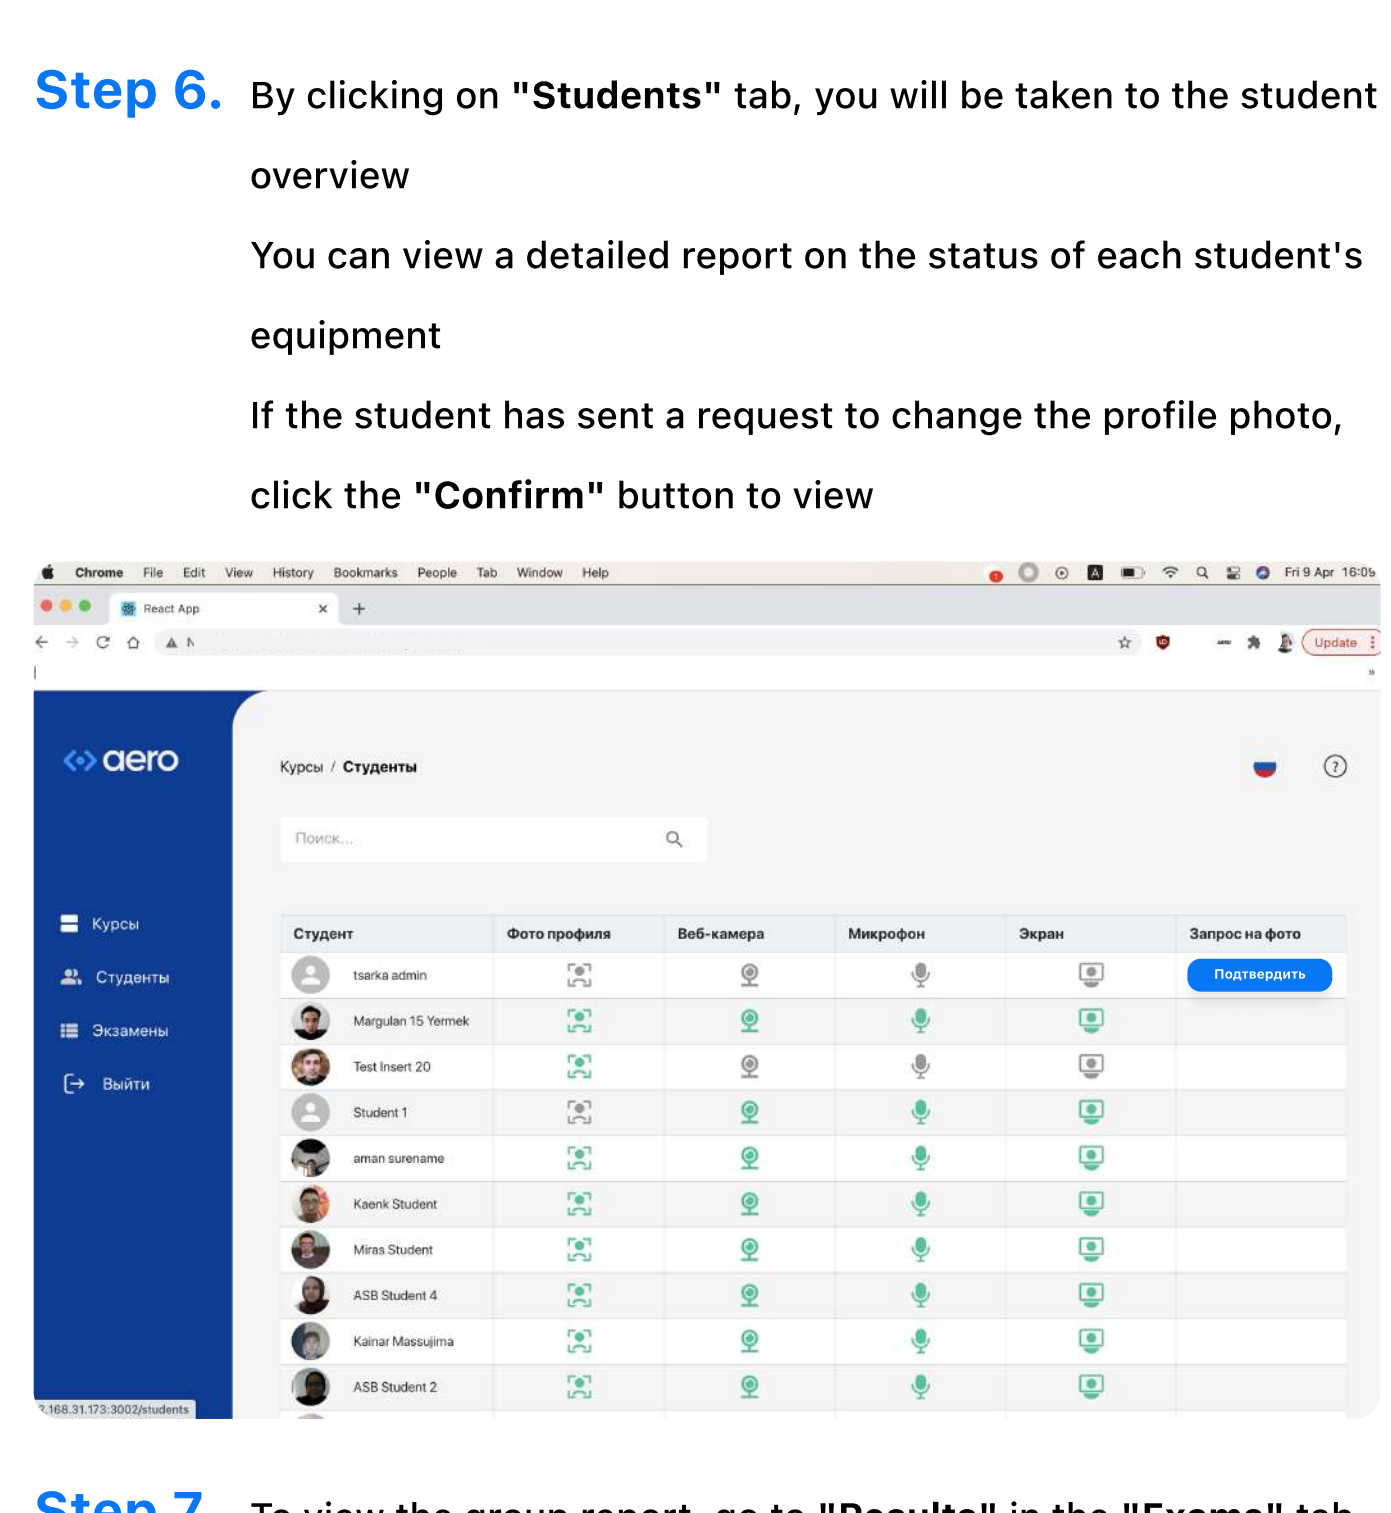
Step 6. By clicking on **"Students"** tab, you will be taken to the student overview

You can view a detailed report on the status of each student's equipment

If the student has sent a request to change the profile photo, click the **"Confirm"** button to view

Chrome File Edit View History Bookmarks People Tab Window Help Fri 9 Apr 16:09

React App

Update

aero

Курсы
Студенты
Экзамены
Выйти

Курсы / Студенты

Поиск...

| Студент | Фото профиля | Веб-камера | Микрофон | Экран | Запрос на фото |
|---|---|---|---|---|---|
| tsarka admin | | | | | Подтвердить |
| Margulan 15 Yermek | | | | | |
| Test Insert 20 | | | | | |
| Student 1 | | | | | |
| aman surename | | | | | |
| Kaenk Student | | | | | |
| Miras Student | | | | | |
| ASB Student 4 | | | | | |
| Kainar Massujima | | | | | |
| ASB Student 2 | | | | | |

?.168.31.173:3002/students

Step 7 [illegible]